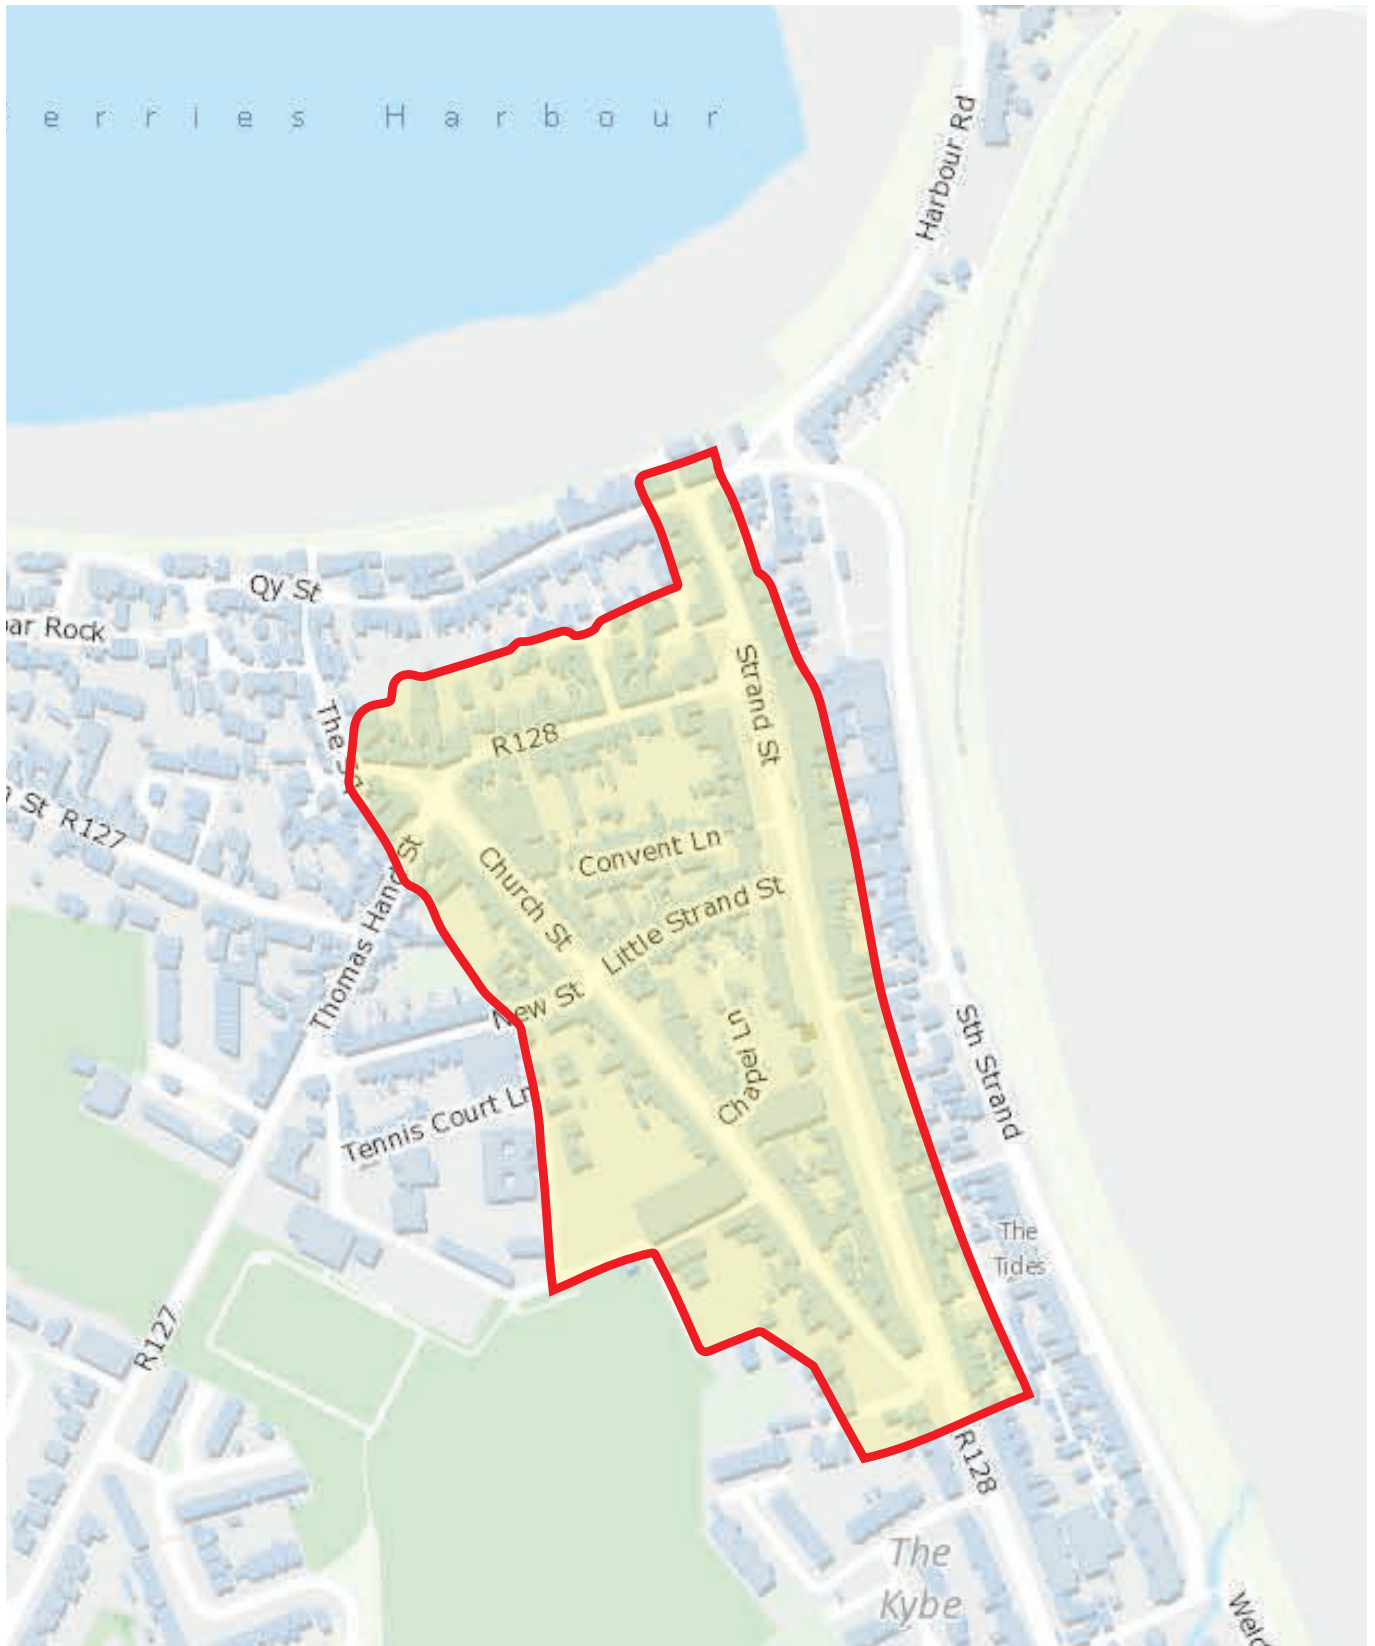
erries Harbour

Harbour Rd

Qy St

ar Rock

The S

St R127

R128

Strand St

Convent Ln

Church St

Thomas Hand St

Little Strand St

New St

Chapel Ln

Tennis Court Ln

Sth Strand

The Tides

R127

R128

The Kybe

Weld